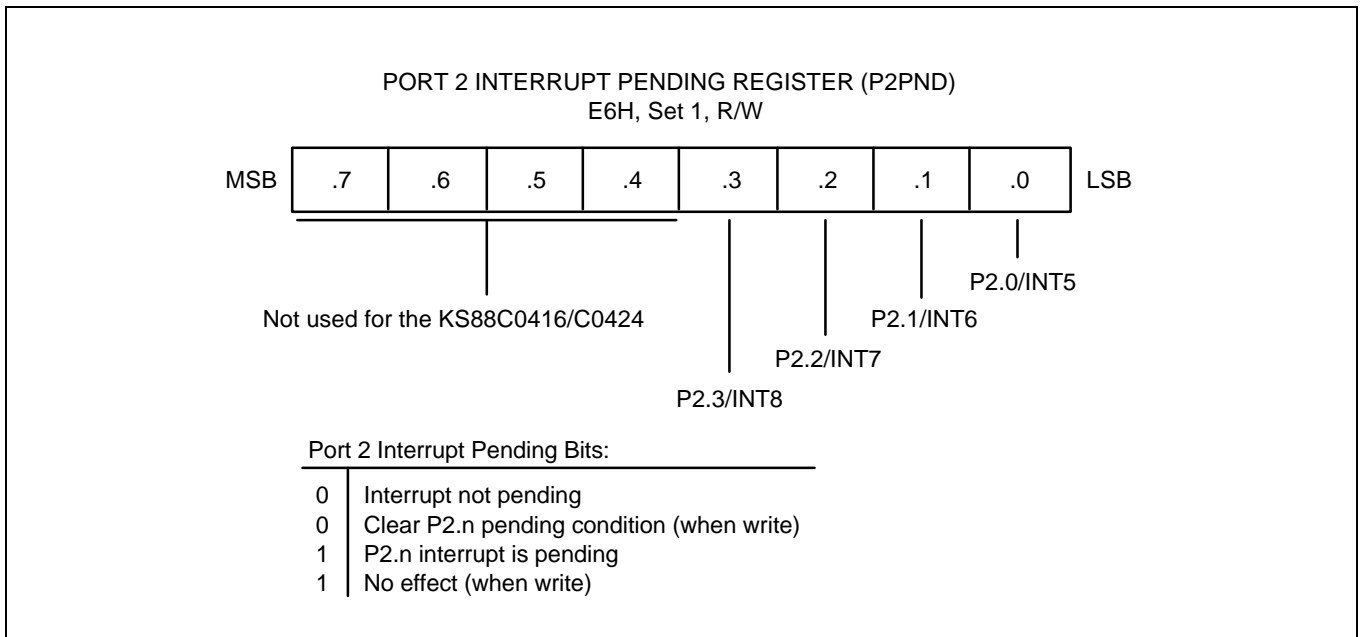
PORT 2 INTERRUPT PENDING REGISTER (P2PND)
E6H, Set 1, R/W

MSB .7 .6 .5 .4 .3 .2 .1 .0 LSB

Not used for the KS88C0416/C0424

P2.3/INT8

P2.2/INT7

P2.1/INT6

P2.0/INT5

Port 2 Interrupt Pending Bits:

0 Interrupt not pending
0 Clear P2.n pending condition (when write)
1 P2.n interrupt is pending
1 No effect (when write)